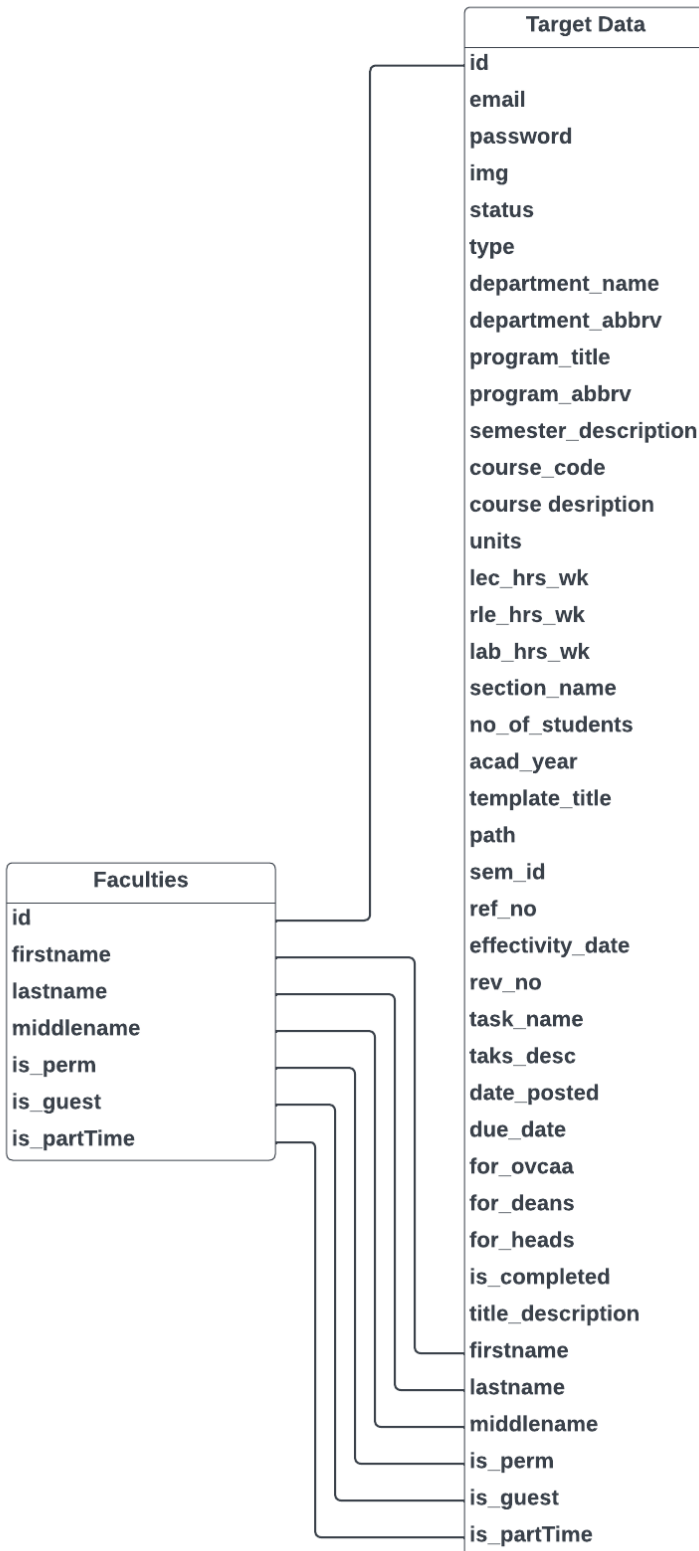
Target Data
id
email
password
img
status
type
department_name
department_abbrv
program_title
program_abbrv
semester_description
course_code
course desription
units
lec_hrs_wk
rle_hrs_wk
lab_hrs_wk
section_name
no_of_students
acad_year
template_title
path
sem_id
ref_no
effectivity_date
rev_no
task_name
taks_desc
date_posted
due_date
for_ovcaa
for_deans
for_heads
is_completed
title_description
firstname
lastname
middlename
is_perm
is_guest
is_partTime

Faculties
id
firstname
lastname
middlename
is_perm
is_guest
is_partTime